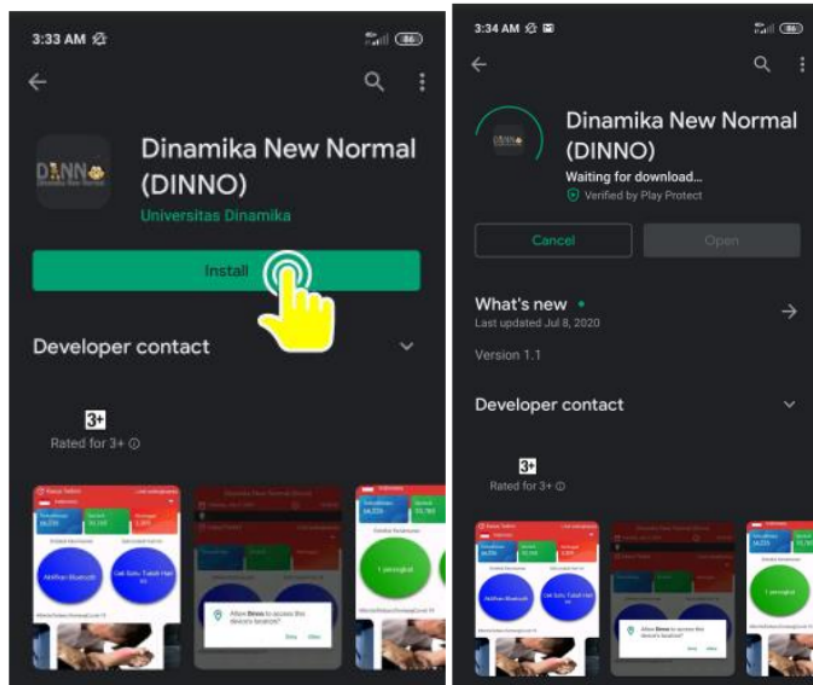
3:33 AM

86

DINNO

Dinamika New Normal (DINNO)

Universitas Dinamika

Install

Developer contact

3+

Rated for 3+ ⓘ

Aktifkan Bluetooth

Cek Suhu Tubuh Hari Ini

Allow Dinno to access this device's location?

Deny Allow

3:34 AM

86

Dinamika New Normal (DINNO)

Waiting for download...

Verified by Play Protect

Cancel

Open

What's new •

Last updated Jul 8, 2020

Version 1.1

Developer contact

3+

Rated for 3+ ⓘ

Aktifkan Bluetooth

Cek Suhu Tubuh Hari Ini

1 perangkat

Allow Dinno to access this device's location?

Deny Allow